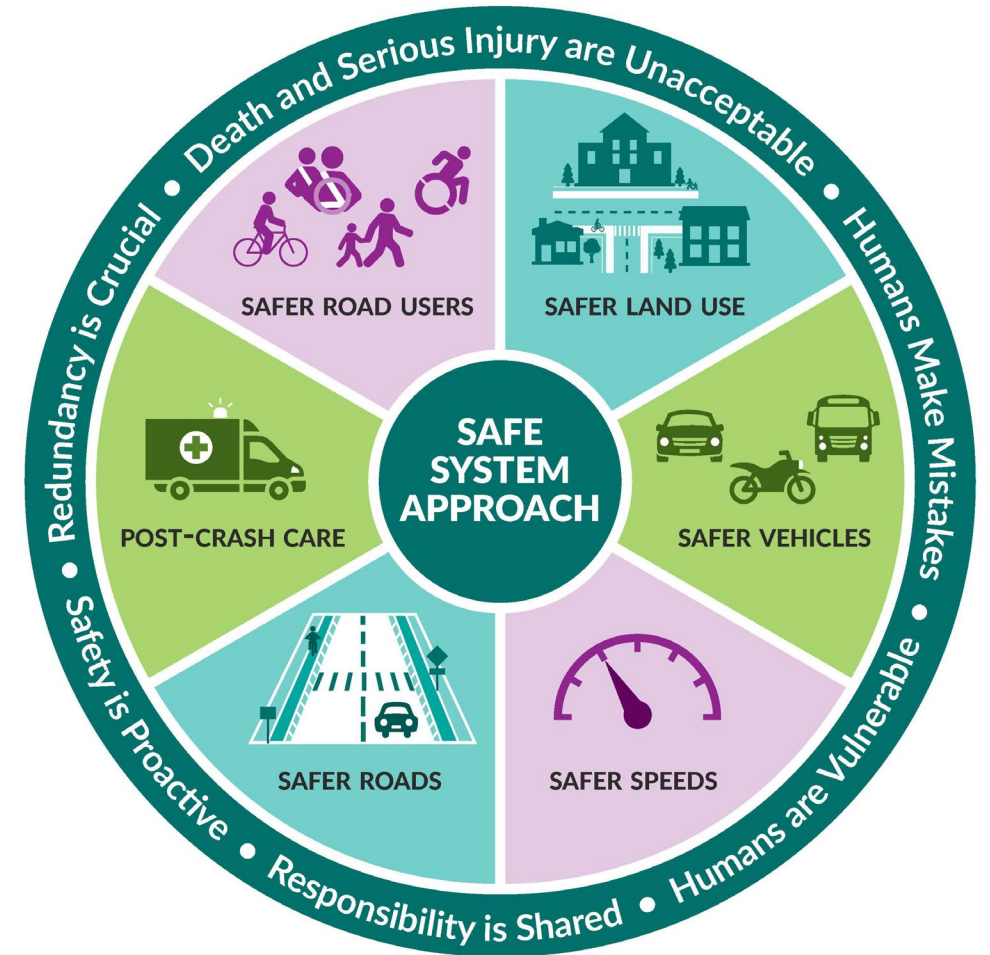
Death and Serious Injury are Unacceptable • Humans Make Mistakes • Humans are Vulnerable • Responsibility is Shared • Safety is Proactive • Redundancy is Crucial •

SAFER ROAD USERS

SAFER LAND USE

SAFER VEHICLES

SAFER SPEEDS

SAFER ROADS

POST-CRASH CARE

SAFE SYSTEM APPROACH